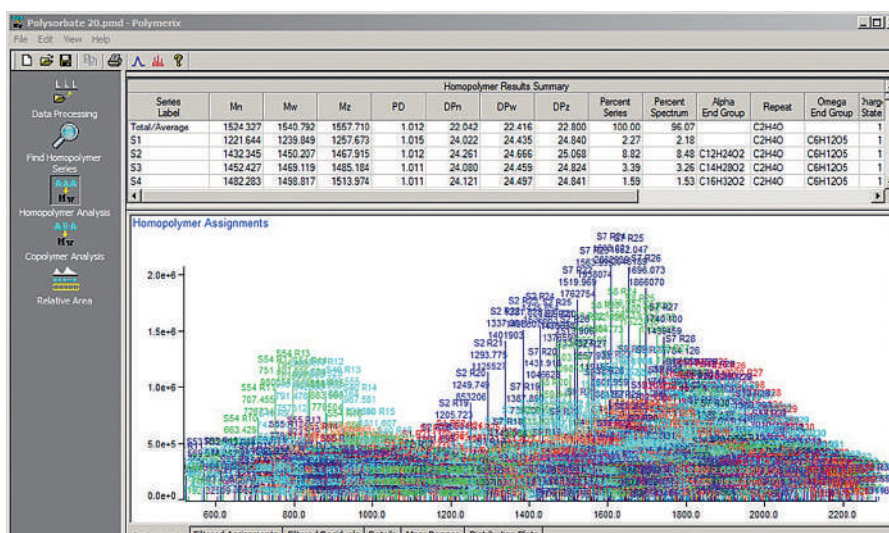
Polysorbate 20.pmd - Polymerix

File Edit View Help

Data Processing

Find Homopolymer Series

Homopolymer Analysis

Copolymer Analysis

Relative Area

Homopolymer Results Summary

| Series Label | Mn | Mw | Mz | PD | DPn | DPw | DPz | Percent Series | Percent Spectrum | Alpha End Group | Repeat | Omega End Group | harge State |
|---|---|---|---|---|---|---|---|---|---|---|---|---|---|
| Total/Average | 1524.327 | 1540.792 | 1557.710 | 1.012 | 22.042 | 22.416 | 22.800 | 100.00 | 96.07 | | C2H4O | | 1 |
| S1 | 1221.644 | 1239.849 | 1257.673 | 1.015 | 24.022 | 24.435 | 24.840 | 2.27 | 2.18 | | C2H4O | C6H12O5 | 1 |
| S2 | 1432.345 | 1450.207 | 1467.915 | 1.012 | 24.261 | 24.666 | 25.068 | 8.82 | 8.48 | C12H24O2 | C2H4O | C6H12O5 | 1 |
| S3 | 1452.427 | 1469.119 | 1485.184 | 1.011 | 24.080 | 24.459 | 24.824 | 3.39 | 3.26 | C14H28O2 | C2H4O | C6H12O5 | 1 |
| S4 | 1482.283 | 1498.817 | 1513.974 | 1.011 | 24.121 | 24.497 | 24.841 | 1.59 | 1.53 | C16H32O2 | C2H4O | C6H12O5 | 1 |

Homopolymer Assignments

2.0e+6
1.5e+6
1.0e+6
5.0e+5
0.0e+0

600.0 800.0 1000.0 1200.0 1400.0 1600.0 1800.0 2000.0 2200.0

S7 R24 R25
S7 R26
1696.073
1866070
S7 R27
S7 R23
1519.969
S2 R22
S2 R21
1293.775
1401903
S2 R20
1249.749
S2 R19
1205.723
S7 R20
S7 R19
S54 R13
S54 R12
S54 R14
S54 R11
707.455
663.429
S53
S8 R15